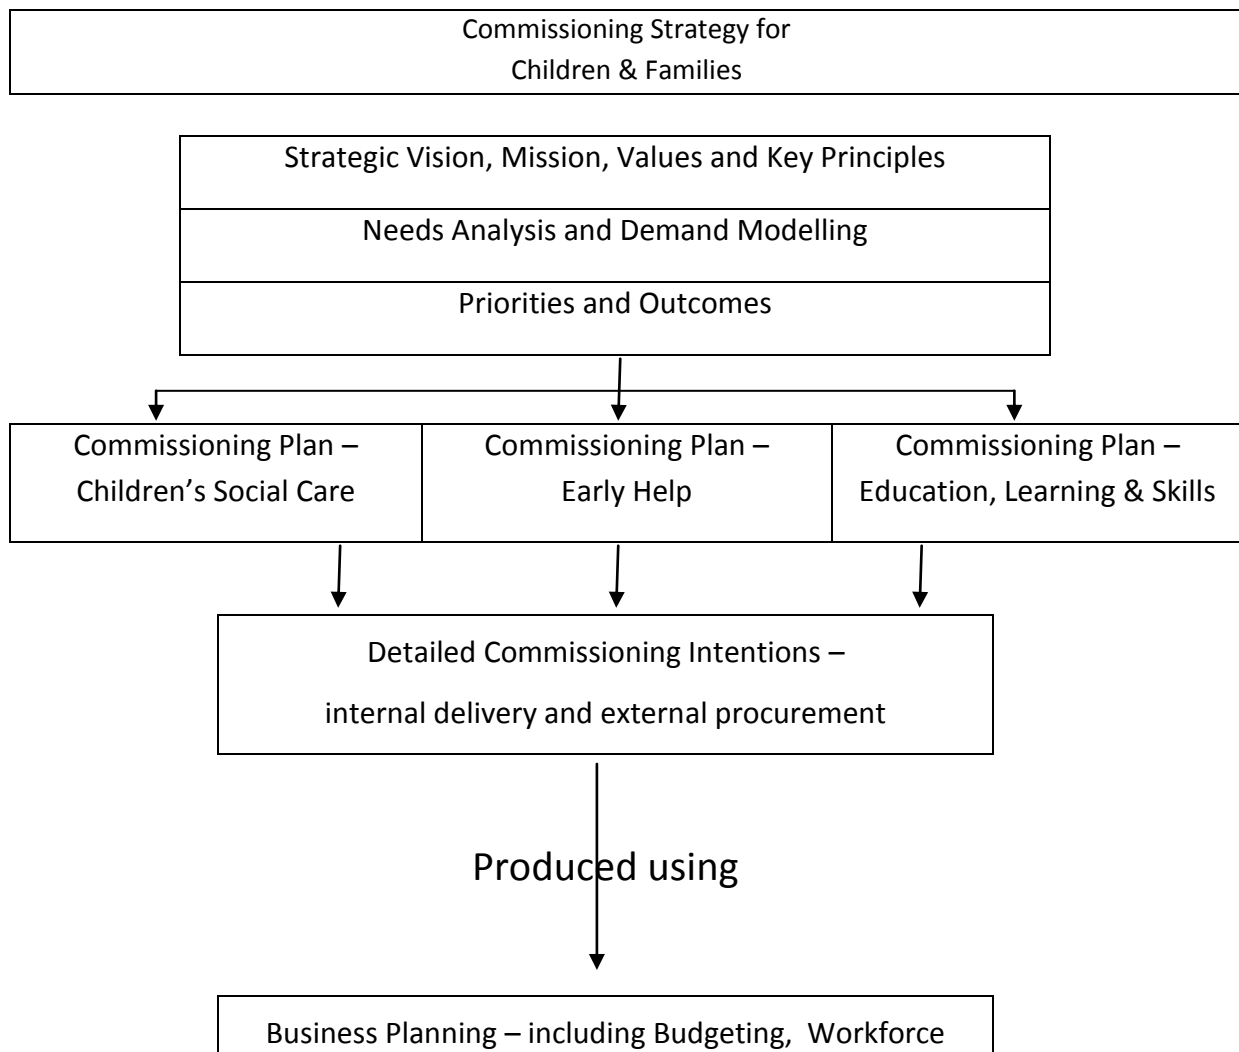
Commissioning Strategy for
Children & Families

Strategic Vision, Mission, Values and Key Principles

Needs Analysis and Demand Modelling

Priorities and Outcomes

Commissioning Plan – Children's Social Care

Commissioning Plan – Early Help

Commissioning Plan – Education, Learning & Skills

Detailed Commissioning Intentions –
internal delivery and external procurement

Produced using

Business Planning – including Budgeting, Workforce